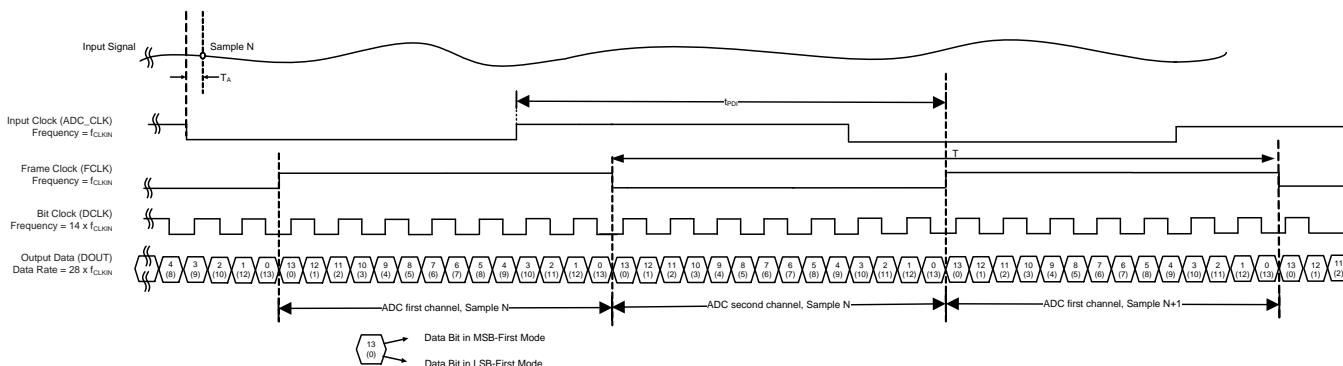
Input Signal

Sample N

$T_A$

$t_{PDI}$

Input Clock (ADC_CLK)
Frequency = $f_{CLKIN}$

Frame Clock (FCLK)
Frequency = $f_{CLKIN}$

T

Bit Clock (DCLK)
Frequency = 14 x $f_{CLKIN}$

Output Data (DOUT)
Data Rate = 28 x $f_{CLKIN}$

4 (8) 3 (9) 2 (10) 1 (12) 0 (13) 13 (0) 12 (1) 11 (2) 10 (3) 9 (4) 8 (5) 7 (6) 6 (7) 5 (8) 4 (9) 3 (10) 2 (11) 1 (12) 0 (13) 13 (0) 12 (1) 11 (2) 10 (3) 9 (4) 8 (5) 7 (6) 6 (7) 5 (8) 4 (9) 3 (10) 2 (11) 1 (12) 0 (13) 13 (0) 12 (1) 11 (2) 10 (3) 9 (4) 8 (5) 7 (6) 6 (7) 5 (8) 4 (9) 3 (10) 2 (11) 1 (12) 0 (13) 13 (0) 12 (1) 11 (2)

ADC first channel, Sample N

ADC second channel, Sample N

ADC first channel, Sample N+1

13 (0)

Data Bit in MSB-First Mode

Data Bit in LSB-First Mode